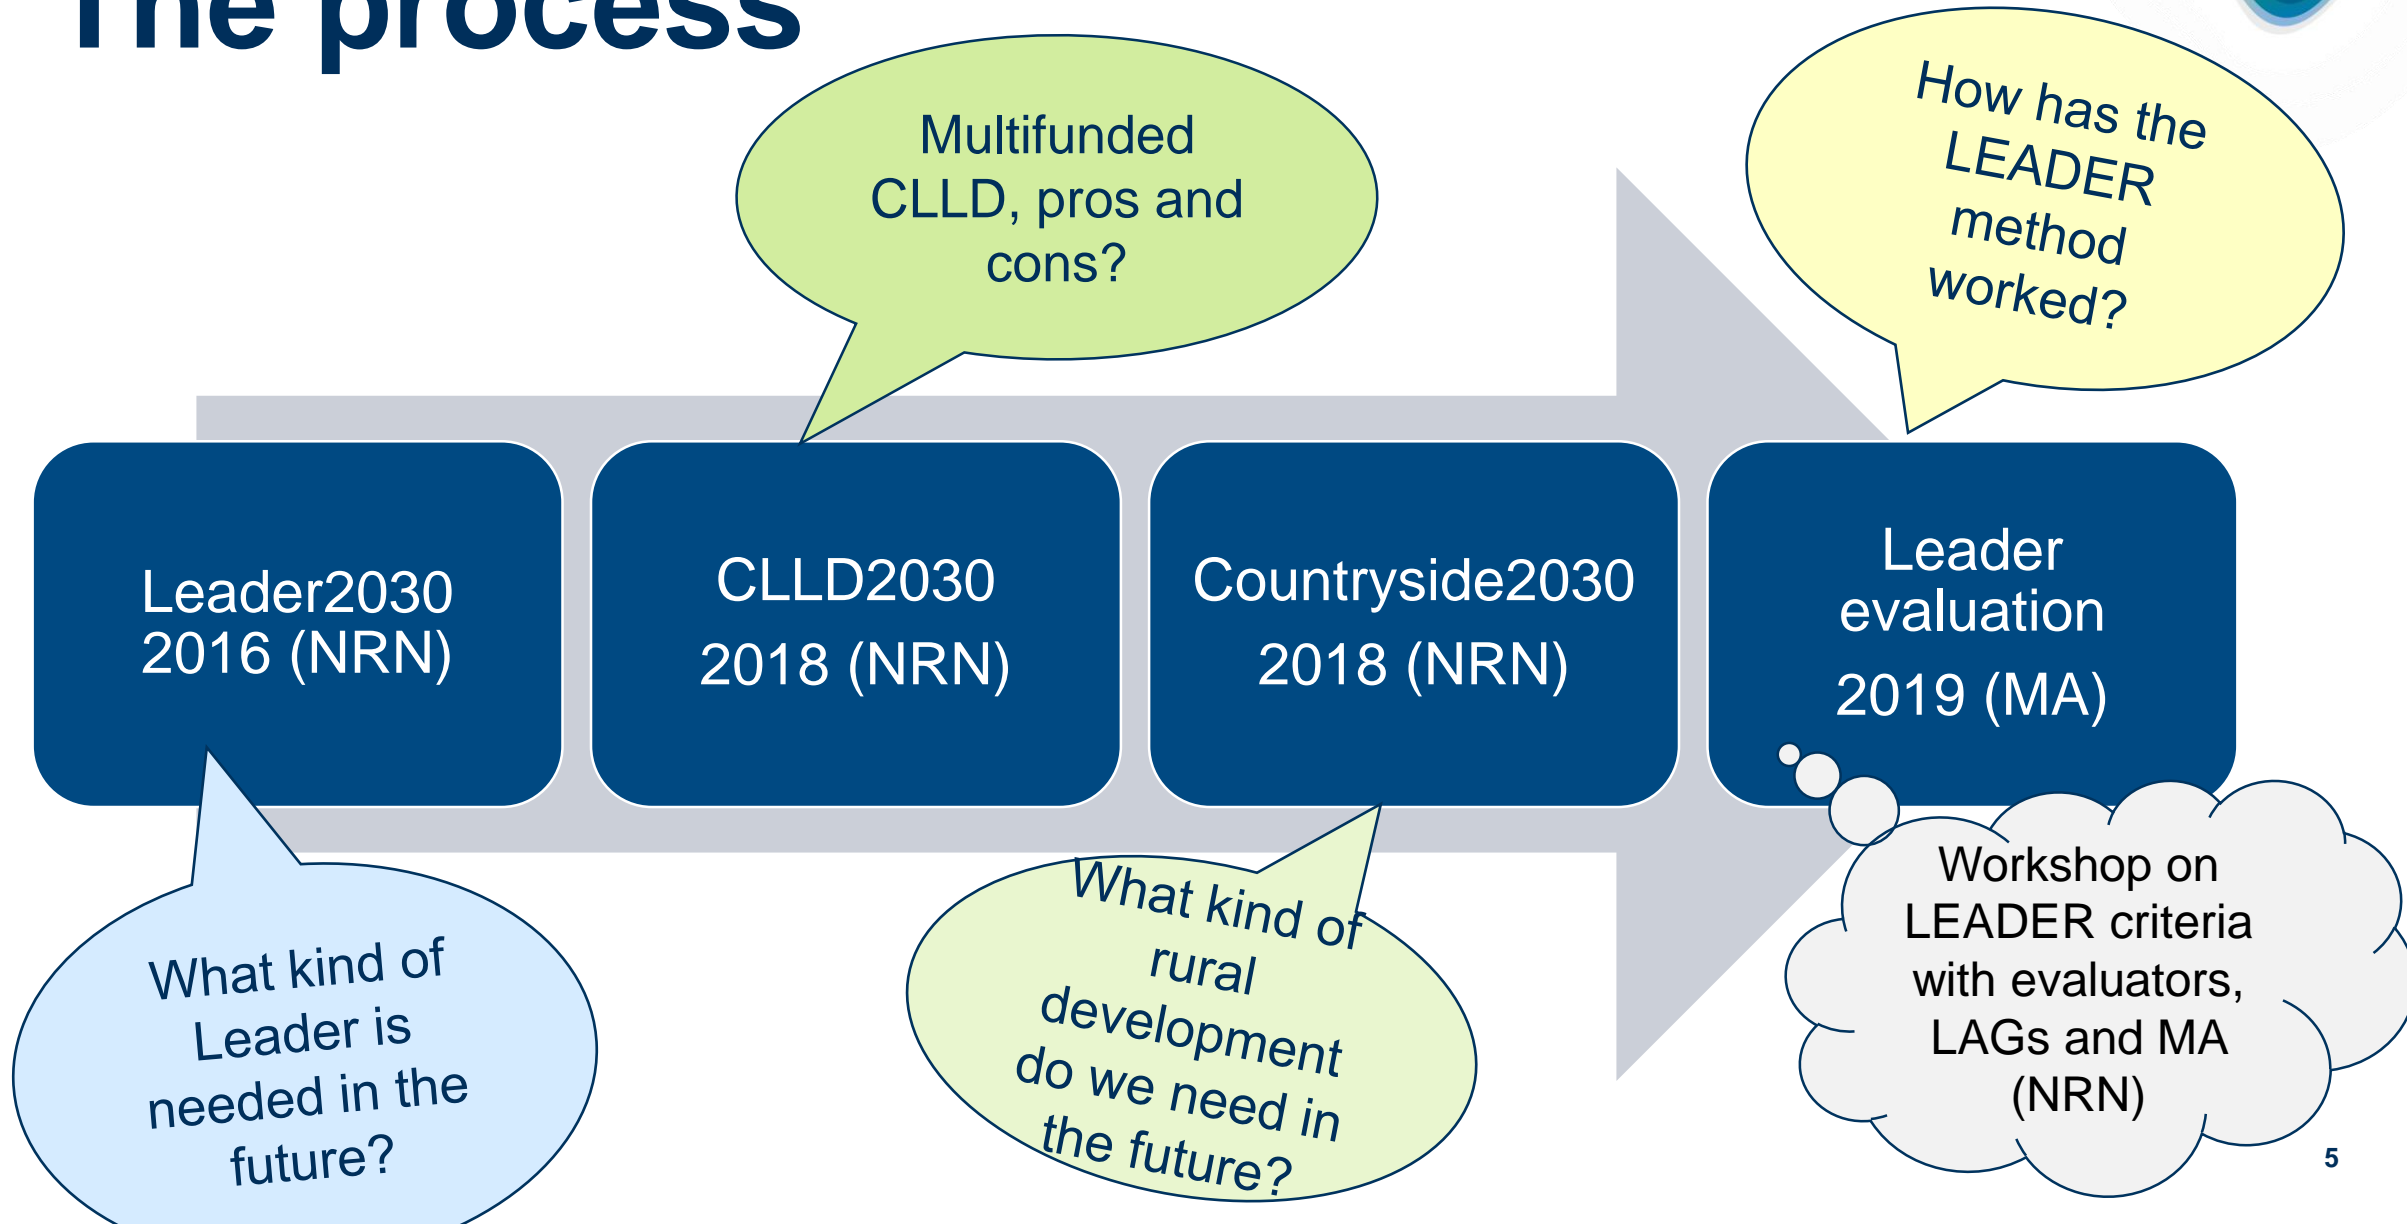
The process

Multifunded CLLD, pros and cons?

How has the LEADER method worked?

Leader2030 2016 (NRN)

CLLD2030
2018 (NRN)

Countryside2030
2018 (NRN)

Leader evaluation
2019 (MA)

What kind of Leader is needed in the future?

What kind of rural development do we need in the future?

Workshop on LEADER criteria with evaluators, LAGs and MA (NRN)

5